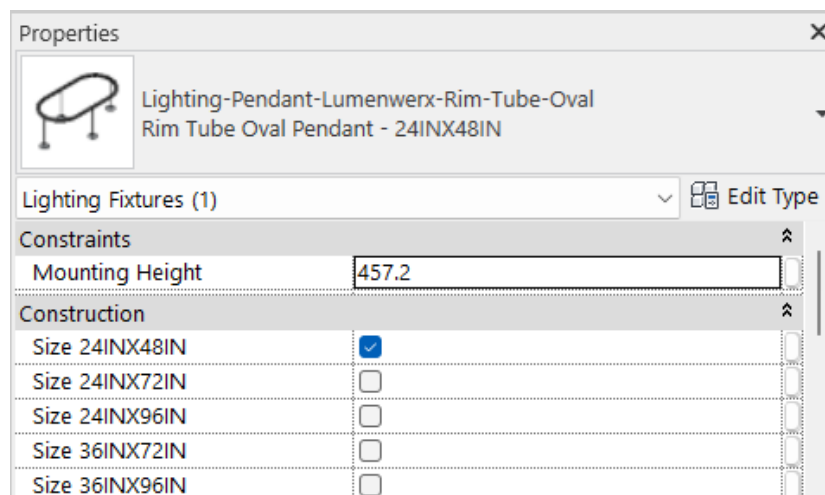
Properties

Lighting-Pendant-Lumenwerx-Rim-Tube-Oval
Rim Tube Oval Pendant - 24INX48IN

Lighting Fixtures (1)

Edit Type

Constraints

| Mounting Height | 457.2 |
|---|---|

Construction

| Size 24INX48IN | ☑ |
|---|---|
| Size 24INX72IN | ☐ |
| Size 24INX96IN | ☐ |
| Size 36INX72IN | ☐ |
| Size 36INX96IN | ☐ |